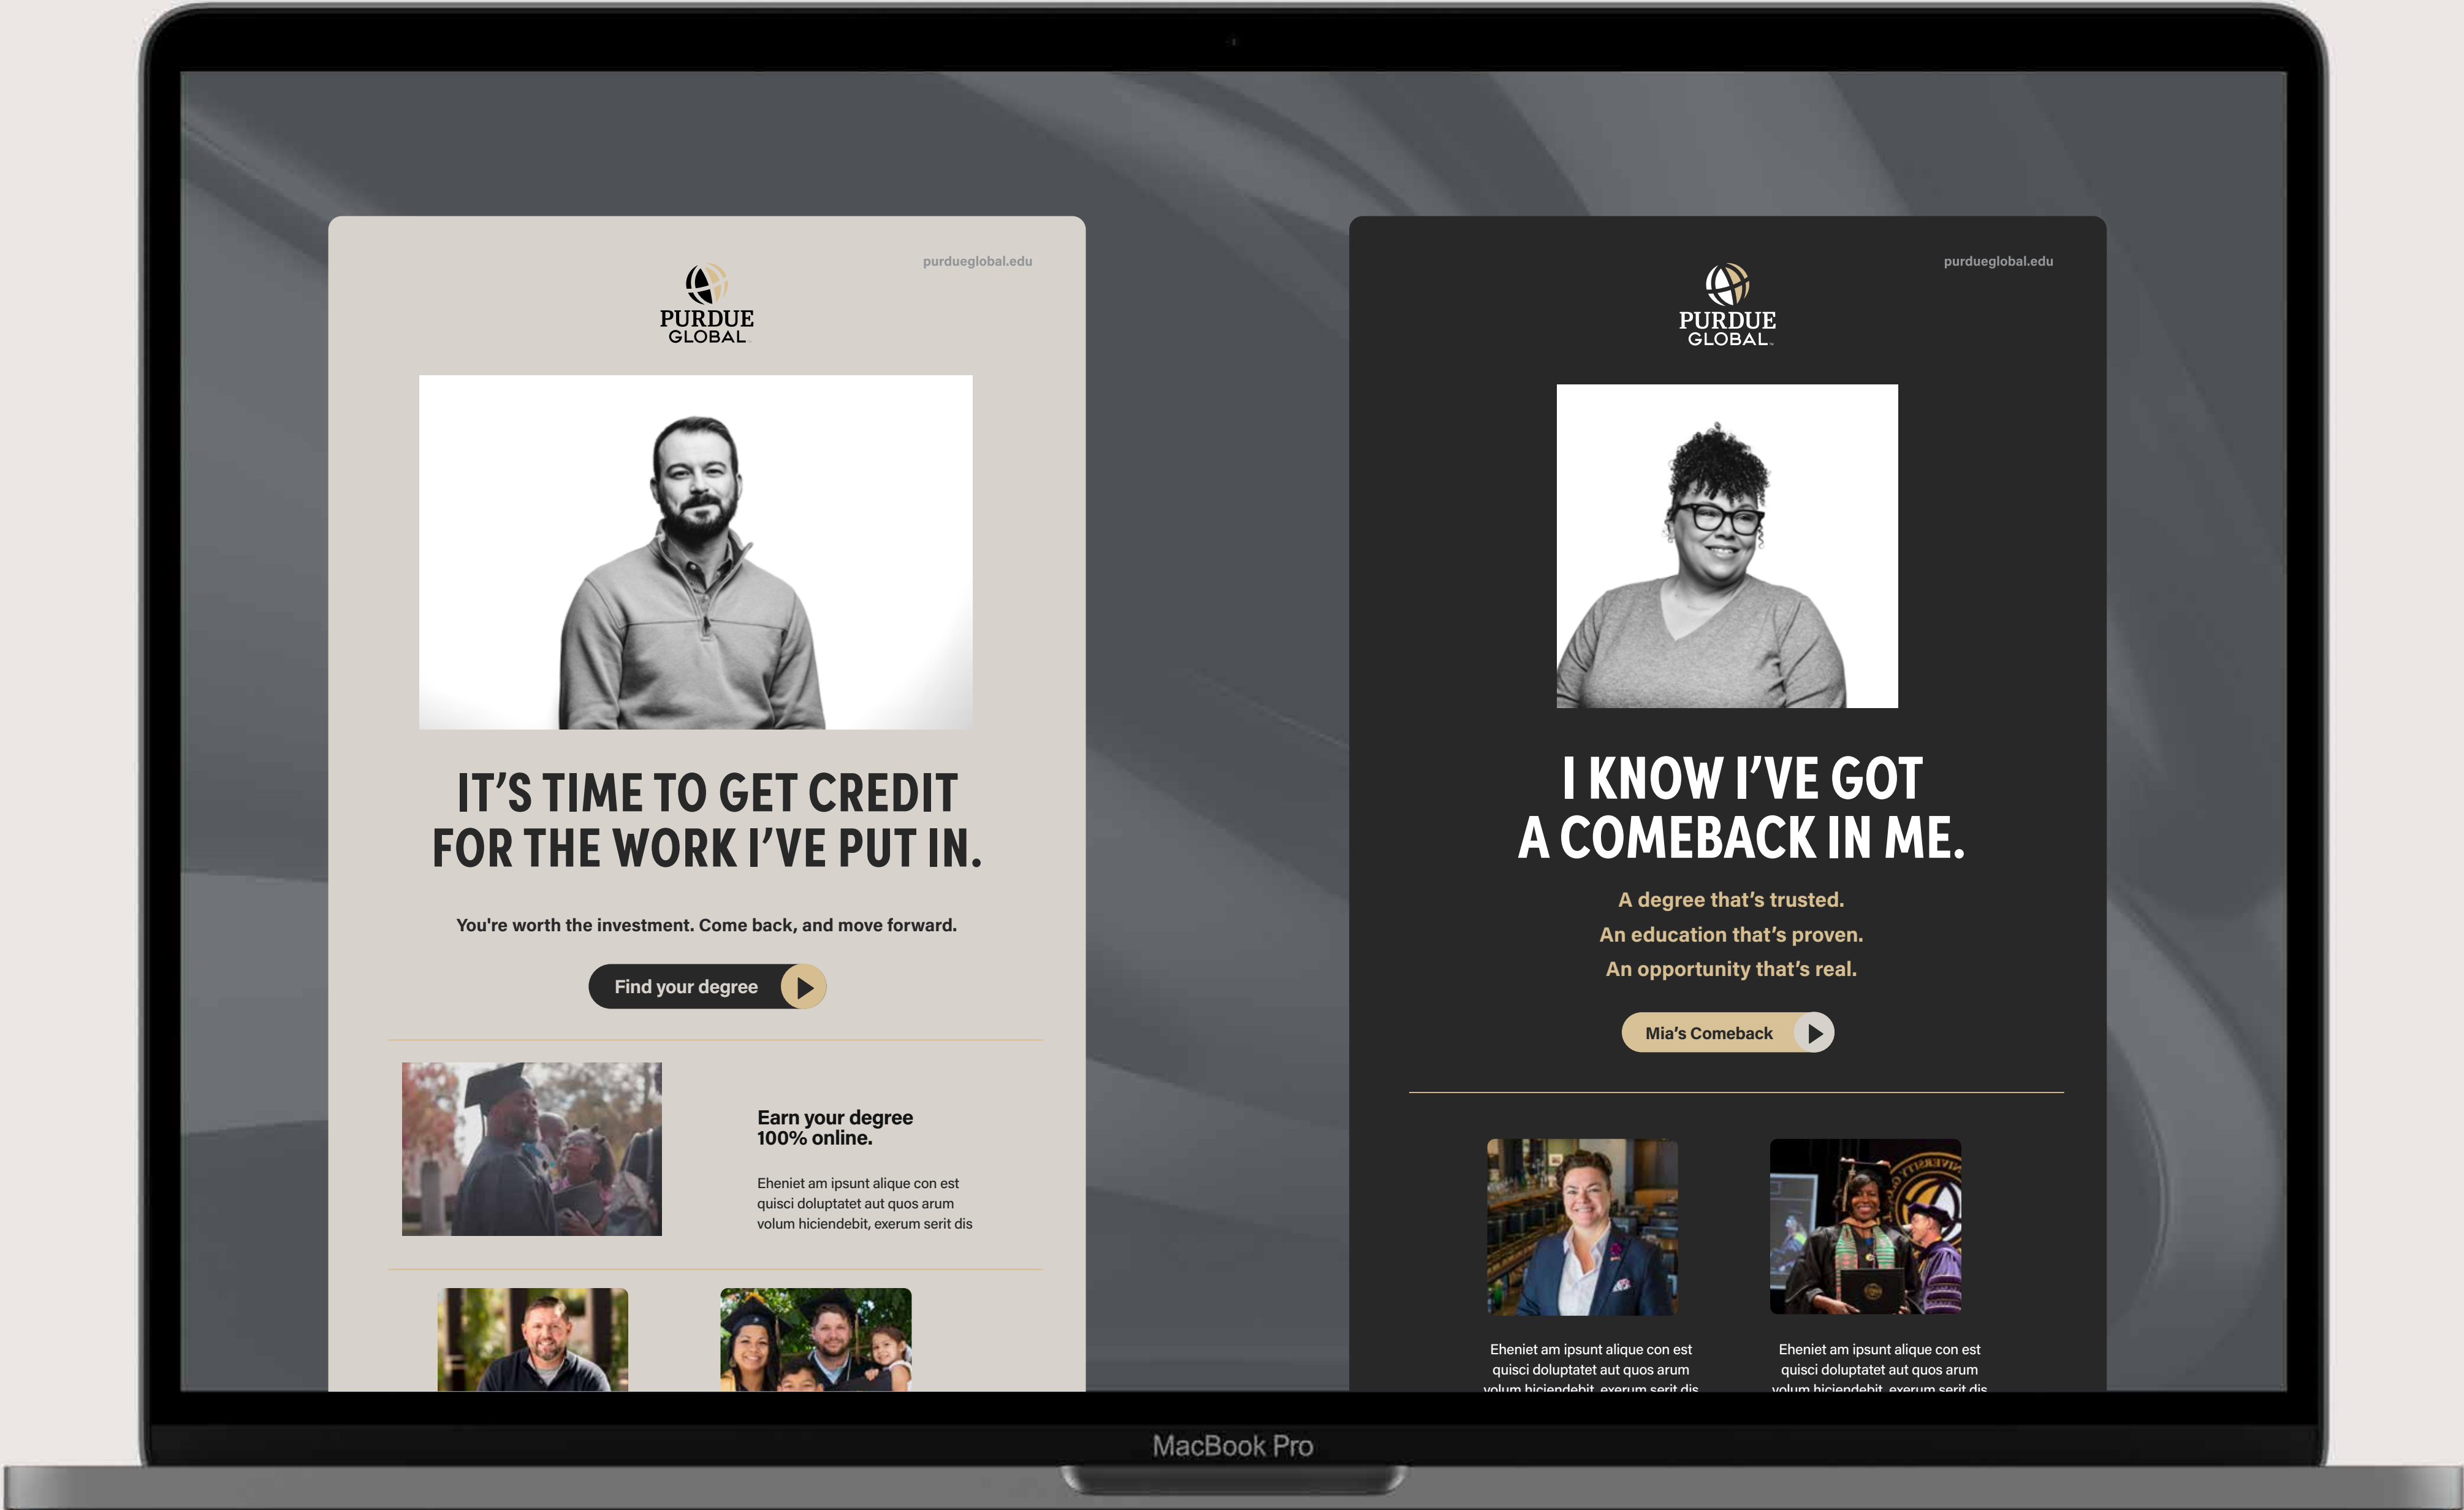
purdueglobal.edu

PURDUE GLOBAL

IT'S TIME TO GET CREDIT FOR THE WORK I'VE PUT IN.

You're worth the investment. Come back, and move forward.

Find your degree

Earn your degree 100% online.

Eheniet am ipsunt alique con est quisci doluptatet aut quos arum volum hiciendebit, exerum serit dis

purdueglobal.edu

PURDUE GLOBAL

I KNOW I'VE GOT A COMEBACK IN ME.

A degree that's trusted.
An education that's proven.
An opportunity that's real.

Mia's Comeback

Eheniet am ipsunt alique con est quisci doluptatet aut quos arum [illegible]

Eheniet am ipsunt alique con est quisci doluptatet aut quos arum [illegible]

MacBook Pro